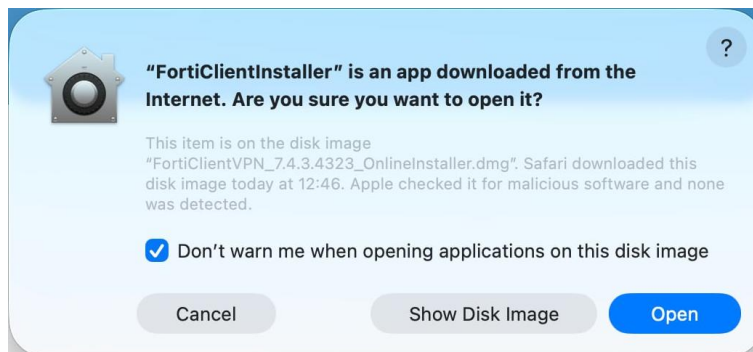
?

“FortiClientInstaller” is an app downloaded from the Internet. Are you sure you want to open it?

This item is on the disk image “FortiClientVPN_7.4.3.4323_OnlineInstaller.dmg”. Safari downloaded this disk image today at 12:46. Apple checked it for malicious software and none was detected.

Don’t warn me when opening applications on this disk image

Cancel

Show Disk Image

Open